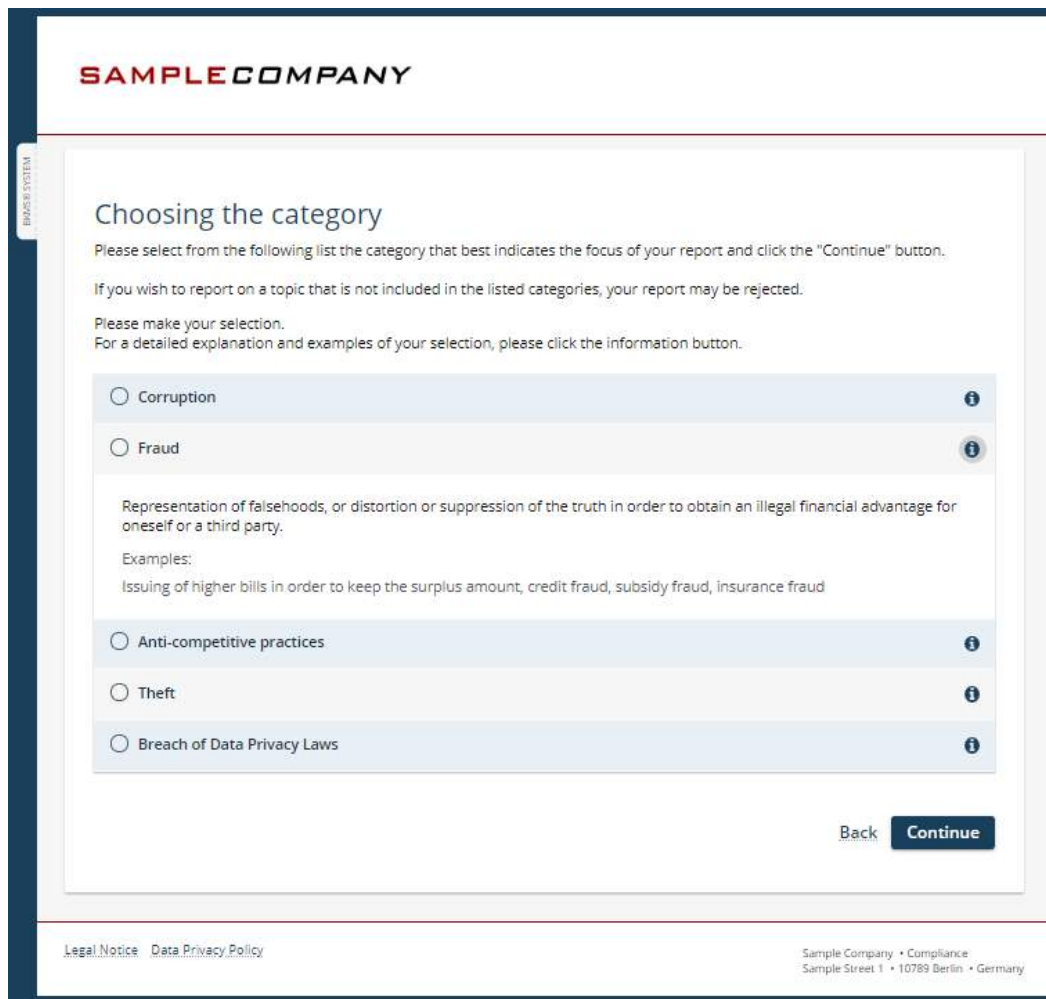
SAMPLECOMPANY

BKMS® SYSTEM

Choosing the category

Please select from the following list the category that best indicates the focus of your report and click the "Continue" button.

If you wish to report on a topic that is not included in the listed categories, your report may be rejected.

Please make your selection.
For a detailed explanation and examples of your selection, please click the information button.

Corruption

Fraud

Representation of falsehoods, or distortion or suppression of the truth in order to obtain an illegal financial advantage for oneself or a third party.

Examples:

Issuing of higher bills in order to keep the surplus amount, credit fraud, subsidy fraud, insurance fraud

Anti-competitive practices

Theft

Breach of Data Privacy Laws

Back Continue

Legal Notice Data Privacy Policy

Sample Company • Compliance
Sample Street 1 • 10789 Berlin • Germany